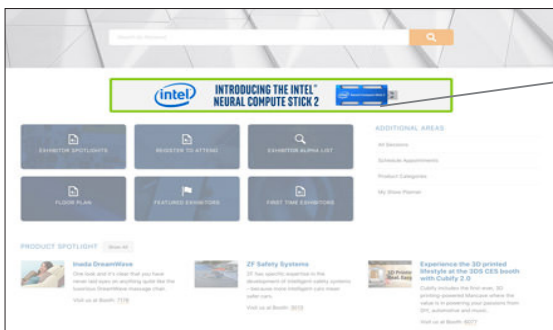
Search All Keyword

intel INTRODUCING THE INTEL® NEURAL COMPUTE STICK 2

EXHIBITOR SPOTLIGHTS

REGISTER TO ATTEND

EXHIBITOR ALPHA LIST

FLOOR PLAN

FEATURED EXHIBITORS

FIRST TIME EXHIBITORS

ADDITIONAL AREAS

All Sessions

Schedule Appointments

Product Categories

My Show Planner

PRODUCT SPOTLIGHT View All

Inada DreamWave

One look and it's clear that you have never laid eyes on anything quite like the luxurious DreamWave massage chair.

Visit us at Booth: 7176

ZF Safety Systems

ZF has specific expertise in the development of intelligent safety systems – because more intelligent cars mean safer cars.

Visit us at Booth: 3019

Experience the 3D printed lifestyle at the 3DS CES booth with Cubify 2.0

Cubify includes the first ever, 3D printing-powered lifecare where the value is in powering your passions from DIY, automotive and more.

Visit us at Booth: 8077